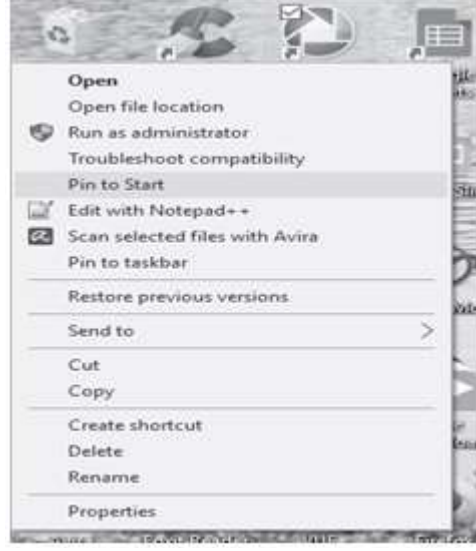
Open
Open file location
Run as administrator
Troubleshoot compatibility
Pin to Start
Edit with Notepad++
Scan selected files with Avira
Pin to taskbar
Restore previous versions
Send to
Cut
Copy
Create shortcut
Delete
Rename
Properties